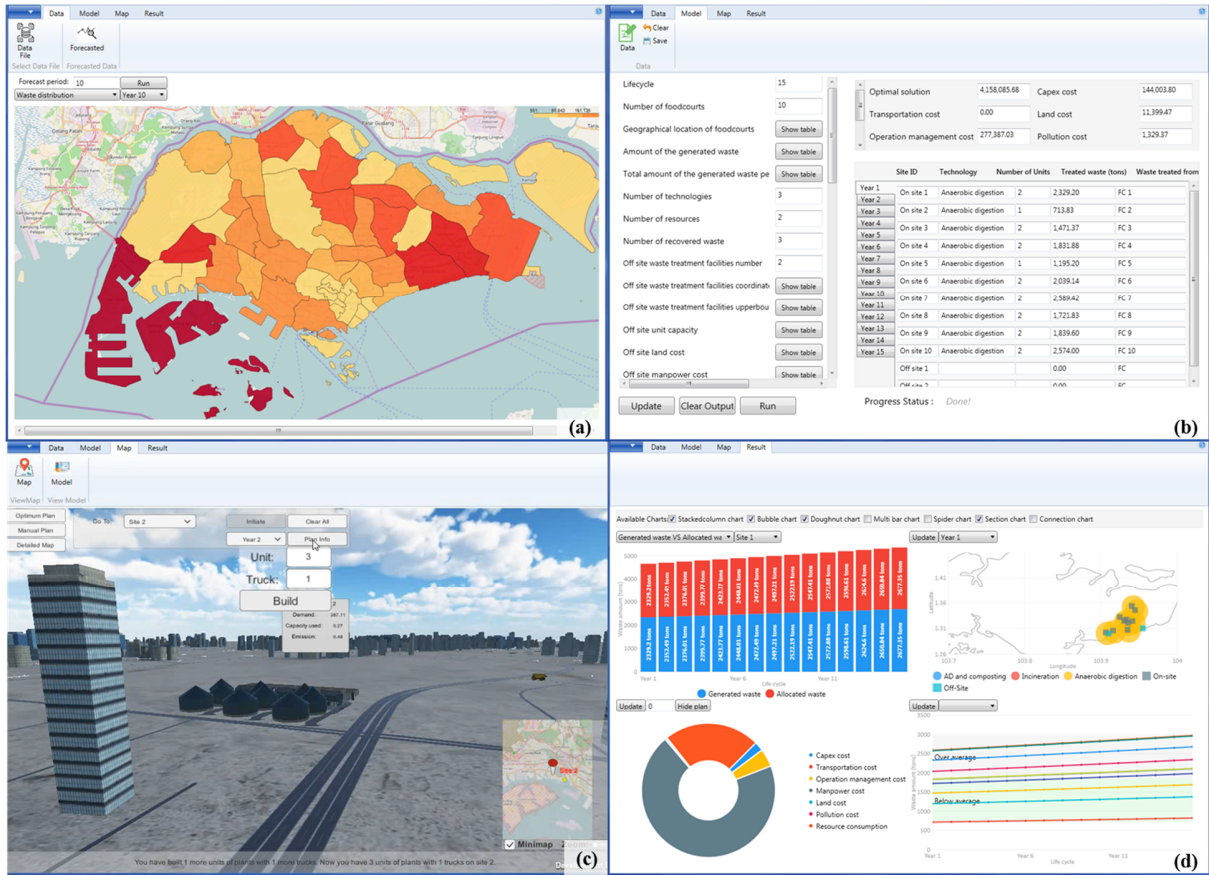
Data Model Map Result

Data File Forecasted

Select Data File Forecasted Data

Forecast period: 10 Run

Waste distribution Year 10

(a)

Data Model Map Result

Clear Save

Data

Data

Lifecycle 15

Number of foodcourts 10

Geographical location of foodcourts Show table

Amount of the generated waste Show table

Total amount of the generated waste pe Show table

Number of technologies 3

Number of resources 2

Number of recovered waste 3

Off site waste treatment facilities number 2

Off site waste treatment facilities coordinat Show table

Off site waste treatment facilities upperbou Show table

Off site unit capacity Show table

Off site land cost Show table

Off site manpower cost Show table

Update Clear Output Run

Optimal solution 4,158,085.68 Capex cost 144,003.80

Transportation cost 0.00 Land cost 11,399.47

Operation management cost 277,387.03 Pollution cost 1,329.37

| | Site ID | Technology | Number of Units | Treated waste (tons) | Waste treated from |
|---|---|---|---|---|---|
| Year 1 | On site 1 | Anaerobic digestion | 2 | 2,329.20 | FC 1 |
| Year 2 | On site 2 | Anaerobic digestion | 1 | 713.83 | FC 2 |
| Year 3 | On site 3 | Anaerobic digestion | 2 | 1,471.37 | FC 3 |
| Year 4 | On site 4 | Anaerobic digestion | 2 | 1,831.88 | FC 4 |
| Year 5 | On site 5 | Anaerobic digestion | 1 | 1,195.20 | FC 5 |
| Year 6 | On site 6 | Anaerobic digestion | 2 | 2,039.14 | FC 6 |
| Year 7 | On site 7 | Anaerobic digestion | 2 | 2,589.42 | FC 7 |
| Year 8 | On site 8 | Anaerobic digestion | 2 | 1,721.83 | FC 8 |
| Year 9 | On site 9 | Anaerobic digestion | 2 | 1,839.60 | FC 9 |
| Year 10 | On site 10 | Anaerobic digestion | 2 | 2,574.00 | FC 10 |
| Year 11 | Off site 1 | | | 0.00 | FC |
| Year 12 | Off site 2 | | | 0.00 | FC |
| Year 13 | | | | | |
| Year 14 | | | | | |
| Year 15 | | | | | |

Progress Status : Done!

(b)

Data Model Map Result

Map Model

ViewMap View Model

Optimum Plan

Manual Plan

Detailed Map

Go To: Site 2

Initiate Clear All

Year 2 Plan Info

Unit: 3

Truck: 1

Build

Demand: 287.11
Capacity used: 0.27
Emission: 0.48

Site 2

Minimap

You have built 1 more units of plants with 1 more trucks. Now you have 3 units of plants with 1 trucks on site 2.

(c)

Data Model Map Result

Available Charts: Stackedcolumn chart Bubble chart Doughnut chart Multi bar chart Spider chart Section chart Connection chart

Generated waste VS Allocated wa Site 1

Update Year 1

5000 4000 3000 2000 1000 0

Waste amount (tons)

Year 1 Year 6 Year 11

Life cycle

Generated waste Allocated waste

1.41 1.36 1.31 1.26

Latitude

103.7 103.8 103.9 104

Longitude

AD and composting Incineration Anaerobic digestion On-site Off-Site

Update 0 Hide plan

Update

Capex cost
Transportation cost
Operation management cost
Manpower cost
Land cost
Pollution cost
Resource consumption

3500 3000 2500 2000 1500 1000 500 0

Over average

Below average

Waste amount (tons)

Year 1 Year 6 Year 11

Life cycle

(d)